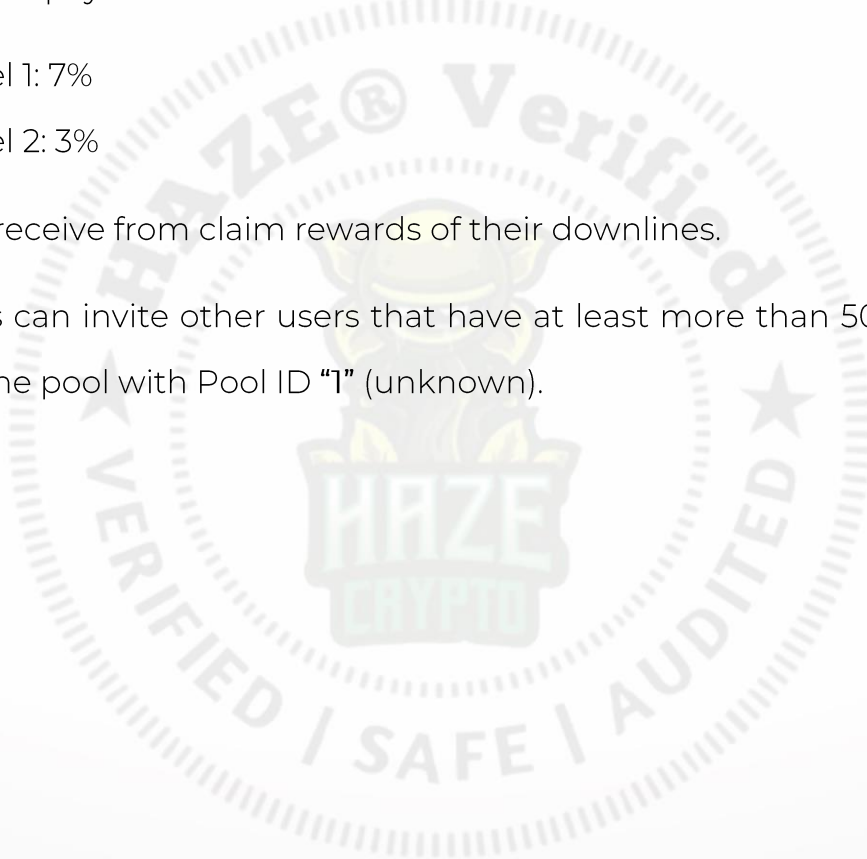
el 1: 7%

el 2: 3%

receive from claim rewards of their downlines.

s can invite other users that have at least more than 50

he pool with Pool ID "1" (unknown).

HAZE® Verified

VERIFIED | SAFE | AUDITED

HAZE CRYPTO